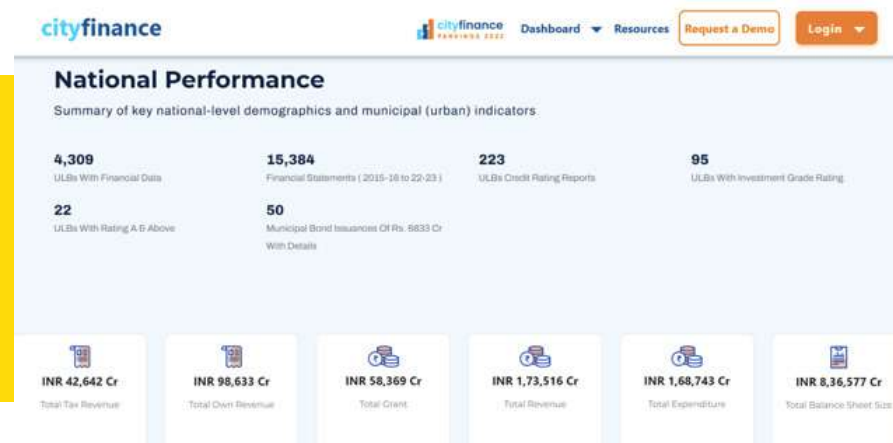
cityfinance

cityfinance RANKINGS 2022 Dashboard Resources Request a Demo Login

National Performance

Summary of key national-level demographics and municipal (urban) indicators

4,309
ULBs With Financial Data

15,384
Financial Statements ( 2015-16 to 22-23 )

223
ULBs Credit Rating Reports

95
ULBs With Investment Grade Rating

22
ULBs With Rating A & Above

50
Municipal Bond Issuances Of Rs. 6833 Cr With Details

INR 42,642 Cr
Total Tax Revenue

INR 98,633 Cr
Total Own Revenue

INR 58,369 Cr
Total Grant

INR 1,73,516 Cr
Total Revenue

INR 1,68,743 Cr
Total Expenditure

INR 8,36,577 Cr
Total Balance Sheet Size